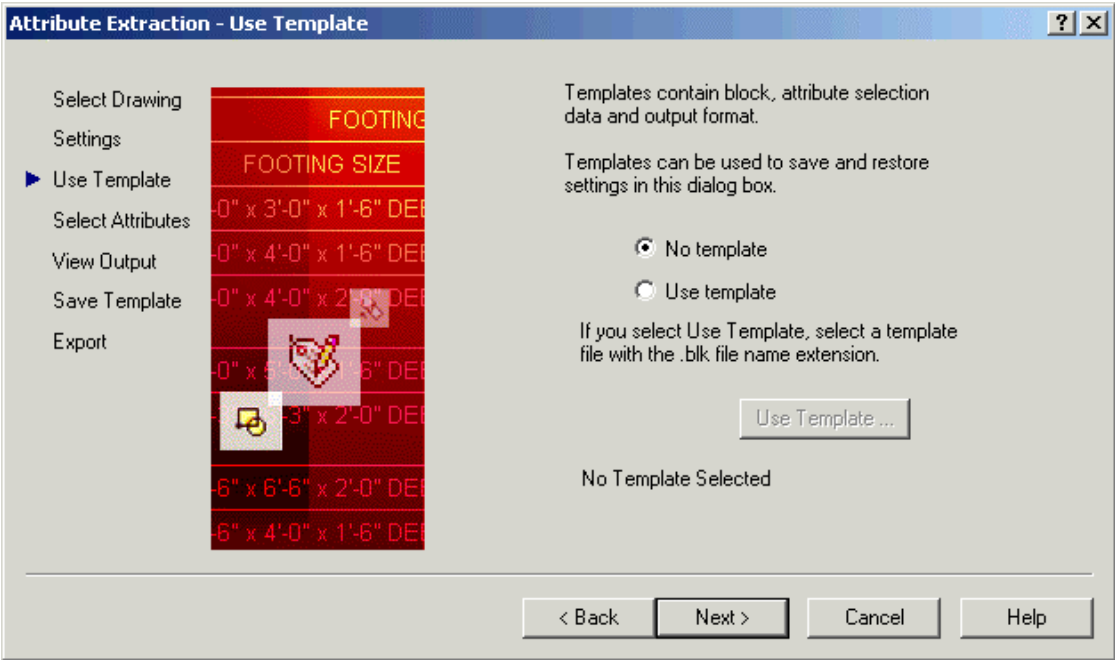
Attribute Extraction - Use Template

?

Select Drawing
Settings
Use Template
Select Attributes
View Output
Save Template
Export

FOOTING
FOOTING SIZE
-0" x 3'-0" x 1'-6" DEE
-0" x 4'-0" x 1'-6" DEE
-0" x 4'-0" x 2'-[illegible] DEE
-0" x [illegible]-6" DEE
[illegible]-3" x 2'-0" DEE
-6" x 6'-6" x 2'-0" DEE
-6" x 4'-0" x 1'-6" DEE

Templates contain block, attribute selection data and output format.

Templates can be used to save and restore settings in this dialog box.

No template
Use template

If you select Use Template, select a template file with the .blk file name extension.

Use Template ...

No Template Selected

< Back
Next >
Cancel
Help